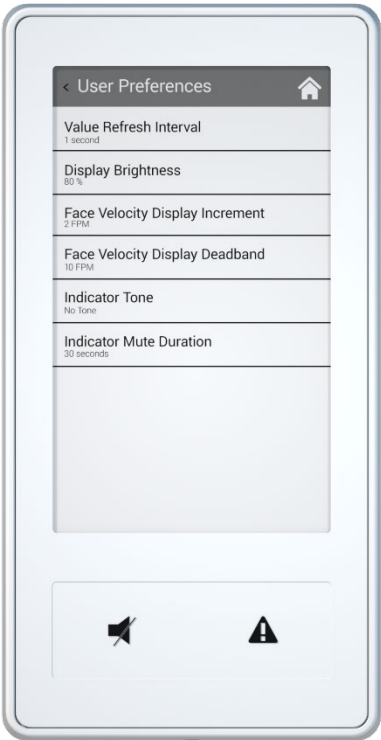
< User Preferences

Value Refresh Interval
1 second

Display Brightness
80 %

Face Velocity Display Increment
2 FPM

Face Velocity Display Deadband
10 FPM

Indicator Tone
No Tone

Indicator Mute Duration
30 seconds